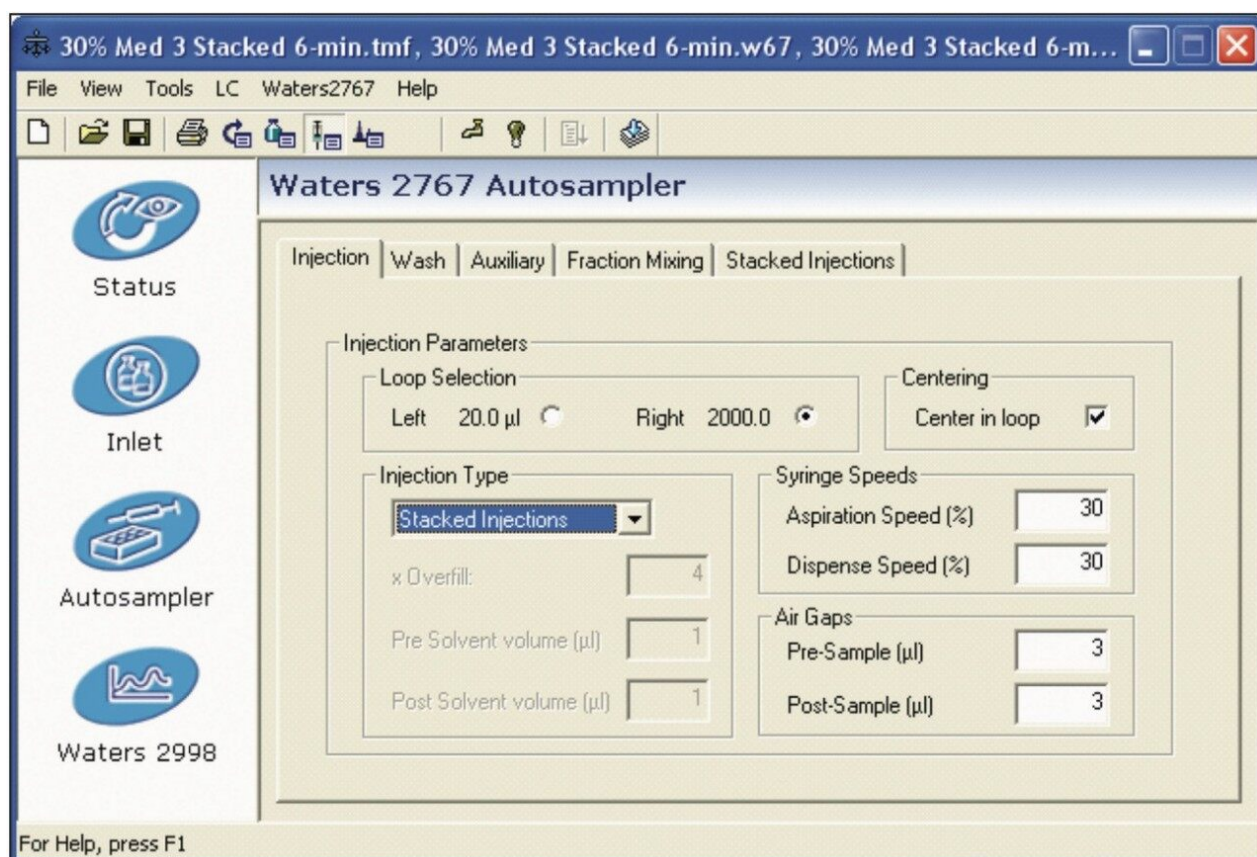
30% Med 3 Stacked 6-min.tmf, 30% Med 3 Stacked 6-min.w67, 30% Med 3 Stacked 6-m...

File View Tools LC Waters2767 Help

Status

Inlet

Autosampler

Waters 2998

Waters 2767 Autosampler

Injection | Wash | Auxiliary | Fraction Mixing | Stacked Injections

Injection Parameters

Loop Selection

Left 20.0 µl

Right 2000.0

Centering

Center in loop

Injection Type

Stacked Injections

x Overfill: 4

Pre Solvent volume (µl) 1

Post Solvent volume (µl) 1

Syringe Speeds

Aspiration Speed (%) 30

Dispense Speed (%) 30

Air Gaps

Pre-Sample (µl) 3

Post-Sample (µl) 3

For Help, press F1